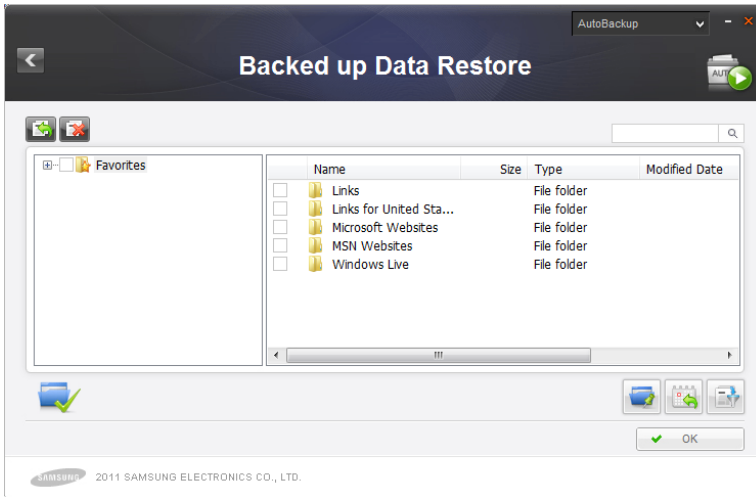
AutoBackup

Backed up Data Restore

AUTO

Favorites

| Name | Size | Type | Modified Date |
|---|---|---|---|
| Links | | File folder | |
| Links for United Sta... | | File folder | |
| Microsoft Websites | | File folder | |
| MSN Websites | | File folder | |
| Windows Live | | File folder | |

OK

SAMSUNG 2011 SAMSUNG ELECTRONICS CO., LTD.